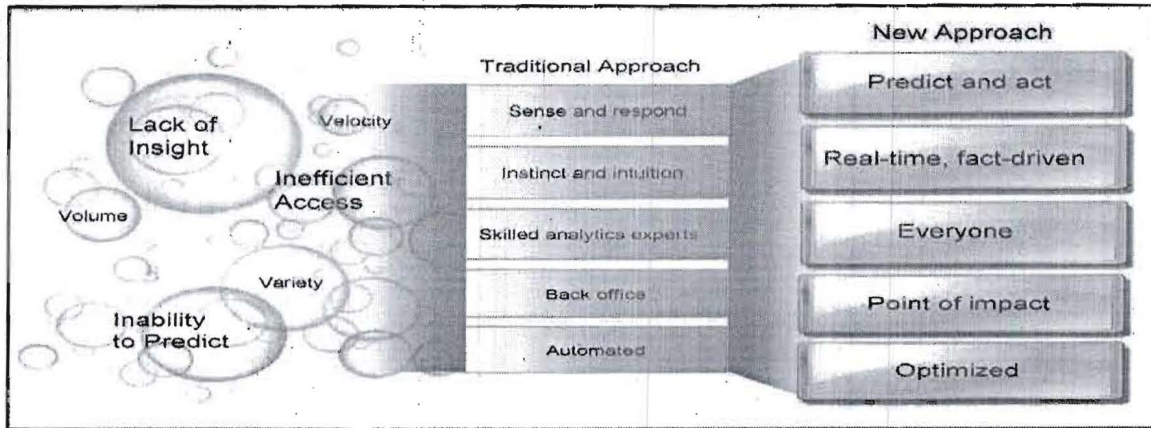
Lack of Insight

Velocity

Inefficient Access

Volume

Variety

Inability to Predict

Traditional Approach

Sense and respond

Instinct and intuition

Skilled analytics experts

Back office

Automated

New Approach

Predict and act

Real-time, fact-driven

Everyone

Point of impact

Optimized